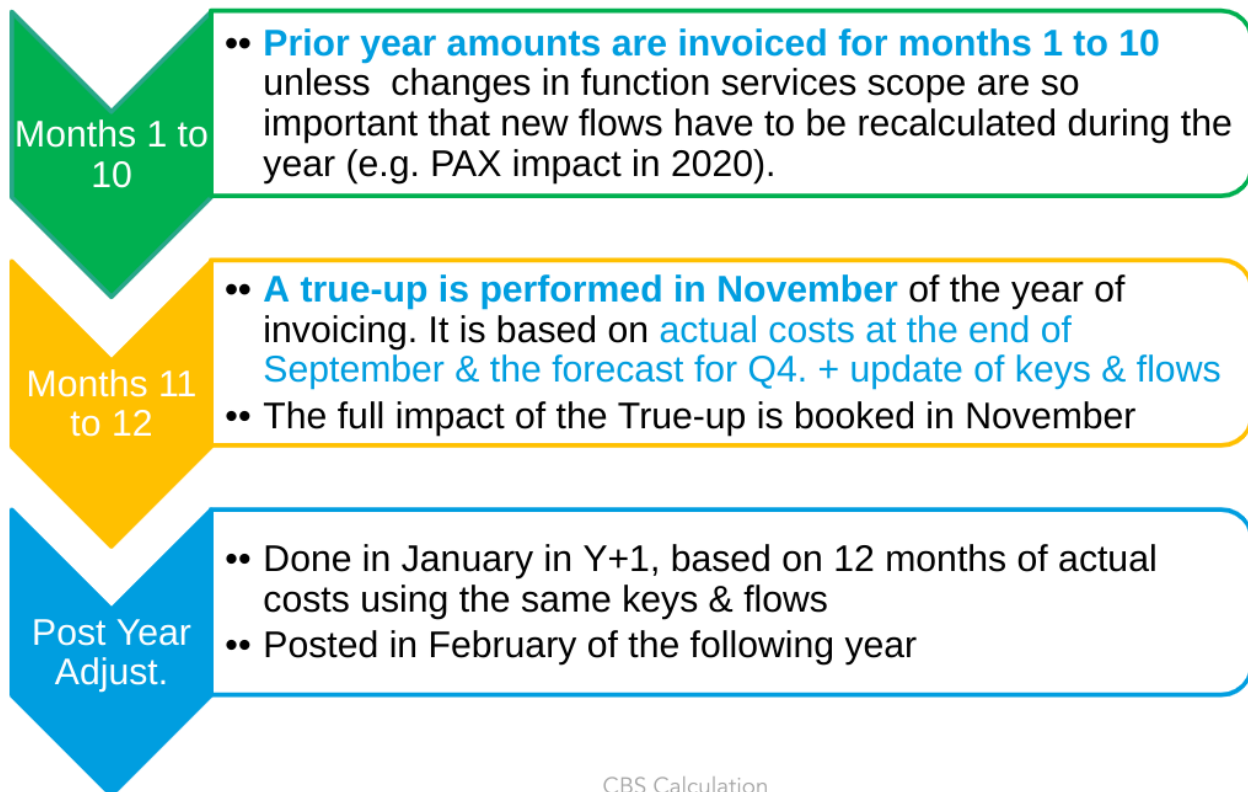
Months 1 to 10

•• Prior year amounts are invoiced for months 1 to 10 unless changes in function services scope are so important that new flows have to be recalculated during the year (e.g. PAX impact in 2020).

Months 11 to 12

•• A true-up is performed in November of the year of invoicing. It is based on actual costs at the end of September & the forecast for Q4. + update of keys & flows

•• The full impact of the True-up is booked in November

Post Year Adjust.

•• Done in January in Y+1, based on 12 months of actual costs using the same keys & flows

•• Posted in February of the following year

CBS Calculation